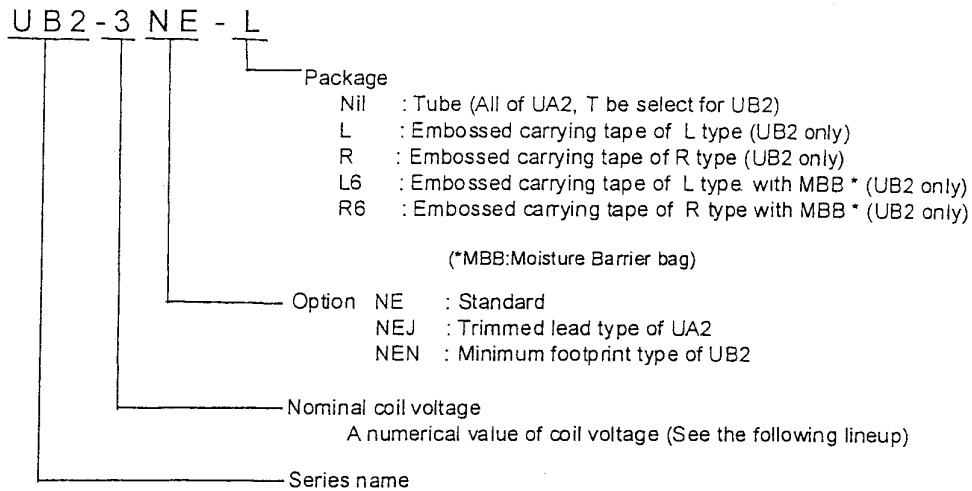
UB2-3NE-L

Package
Nil : Tube (All of UA2, T be select for UB2)
L : Embossed carrying tape of L type (UB2 only)
R : Embossed carrying tape of R type (UB2 only)
L6 : Embossed carrying tape of L type with MBB * (UB2 only)
R6 : Embossed carrying tape of R type with MBB * (UB2 only)

(*MBB:Moisture Barrier bag)

Option NE : Standard
NEJ : Trimmed lead type of UA2
NEN : Minimum footprint type of UB2

Nominal coil voltage
A numerical value of coil voltage (See the following lineup)

Series name